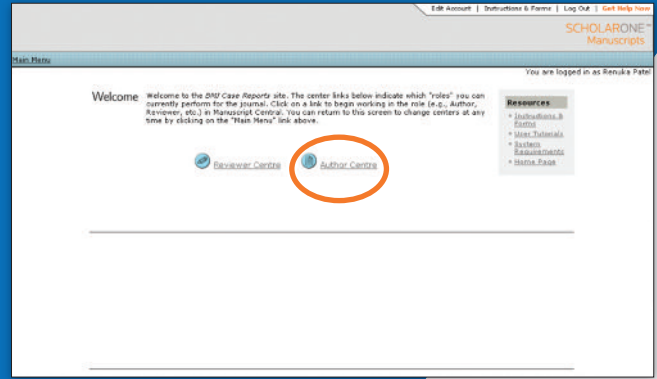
Edit Account | Instructions & Forms | Log Out | Get Help Now

SCHOLARONE™ Manuscripts

Main Menu

You are logged in as Renuka Patel

Welcome

Welcome to the BMJ Case Reports site. The center links below indicate which "roles" you can currently perform for the journal. Click on a link to begin working in the role (e.g., Author, Reviewer, etc.) in Manuscript Central. You can return to this screen to change centers at any time by clicking on the "Main Menu" link above.

Reviewer Centre

Author Centre

Resources

Instructions & Forms

User Tutorials

System Requirements

Home Page